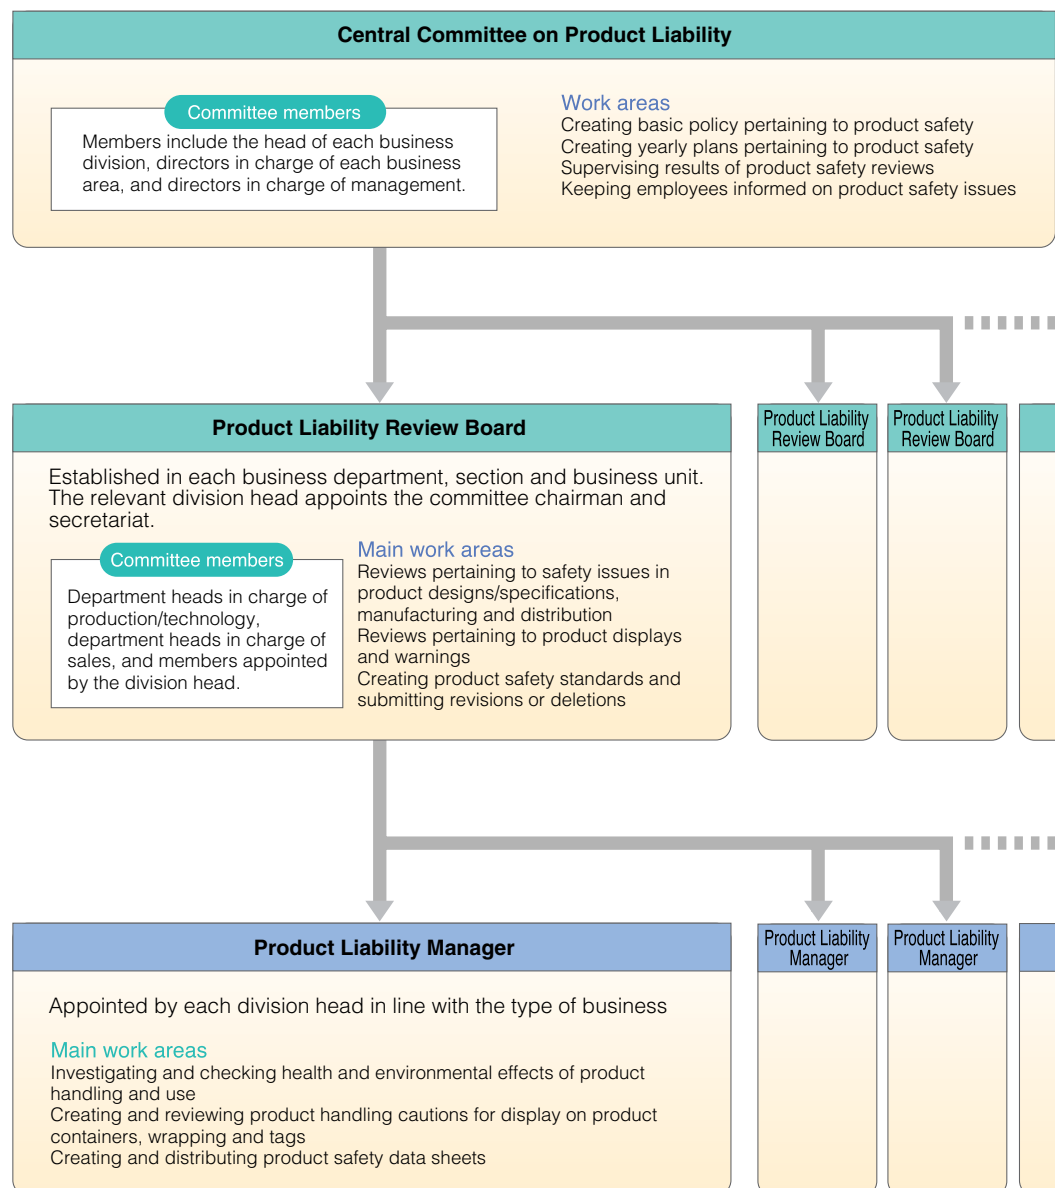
Central Committee on Product Liability

Committee members

Members include the head of each business division, directors in charge of each business area, and directors in charge of management.

Work areas
Creating basic policy pertaining to product safety
Creating yearly plans pertaining to product safety
Supervising results of product safety reviews
Keeping employees informed on product safety issues

Product Liability Review Board

Established in each business department, section and business unit. The relevant division head appoints the committee chairman and secretariat.

Committee members

Department heads in charge of production/technology, department heads in charge of sales, and members appointed by the division head.

Main work areas
Reviews pertaining to safety issues in product designs/specifications, manufacturing and distribution
Reviews pertaining to product displays and warnings
Creating product safety standards and submitting revisions or deletions

Product Liability Review Board

Product Liability Review Board

Product Liability Manager

Appointed by each division head in line with the type of business

Main work areas
Investigating and checking health and environmental effects of product handling and use
Creating and reviewing product handling cautions for display on product containers, wrapping and tags
Creating and distributing product safety data sheets

Product Liability Manager

Product Liability Manager